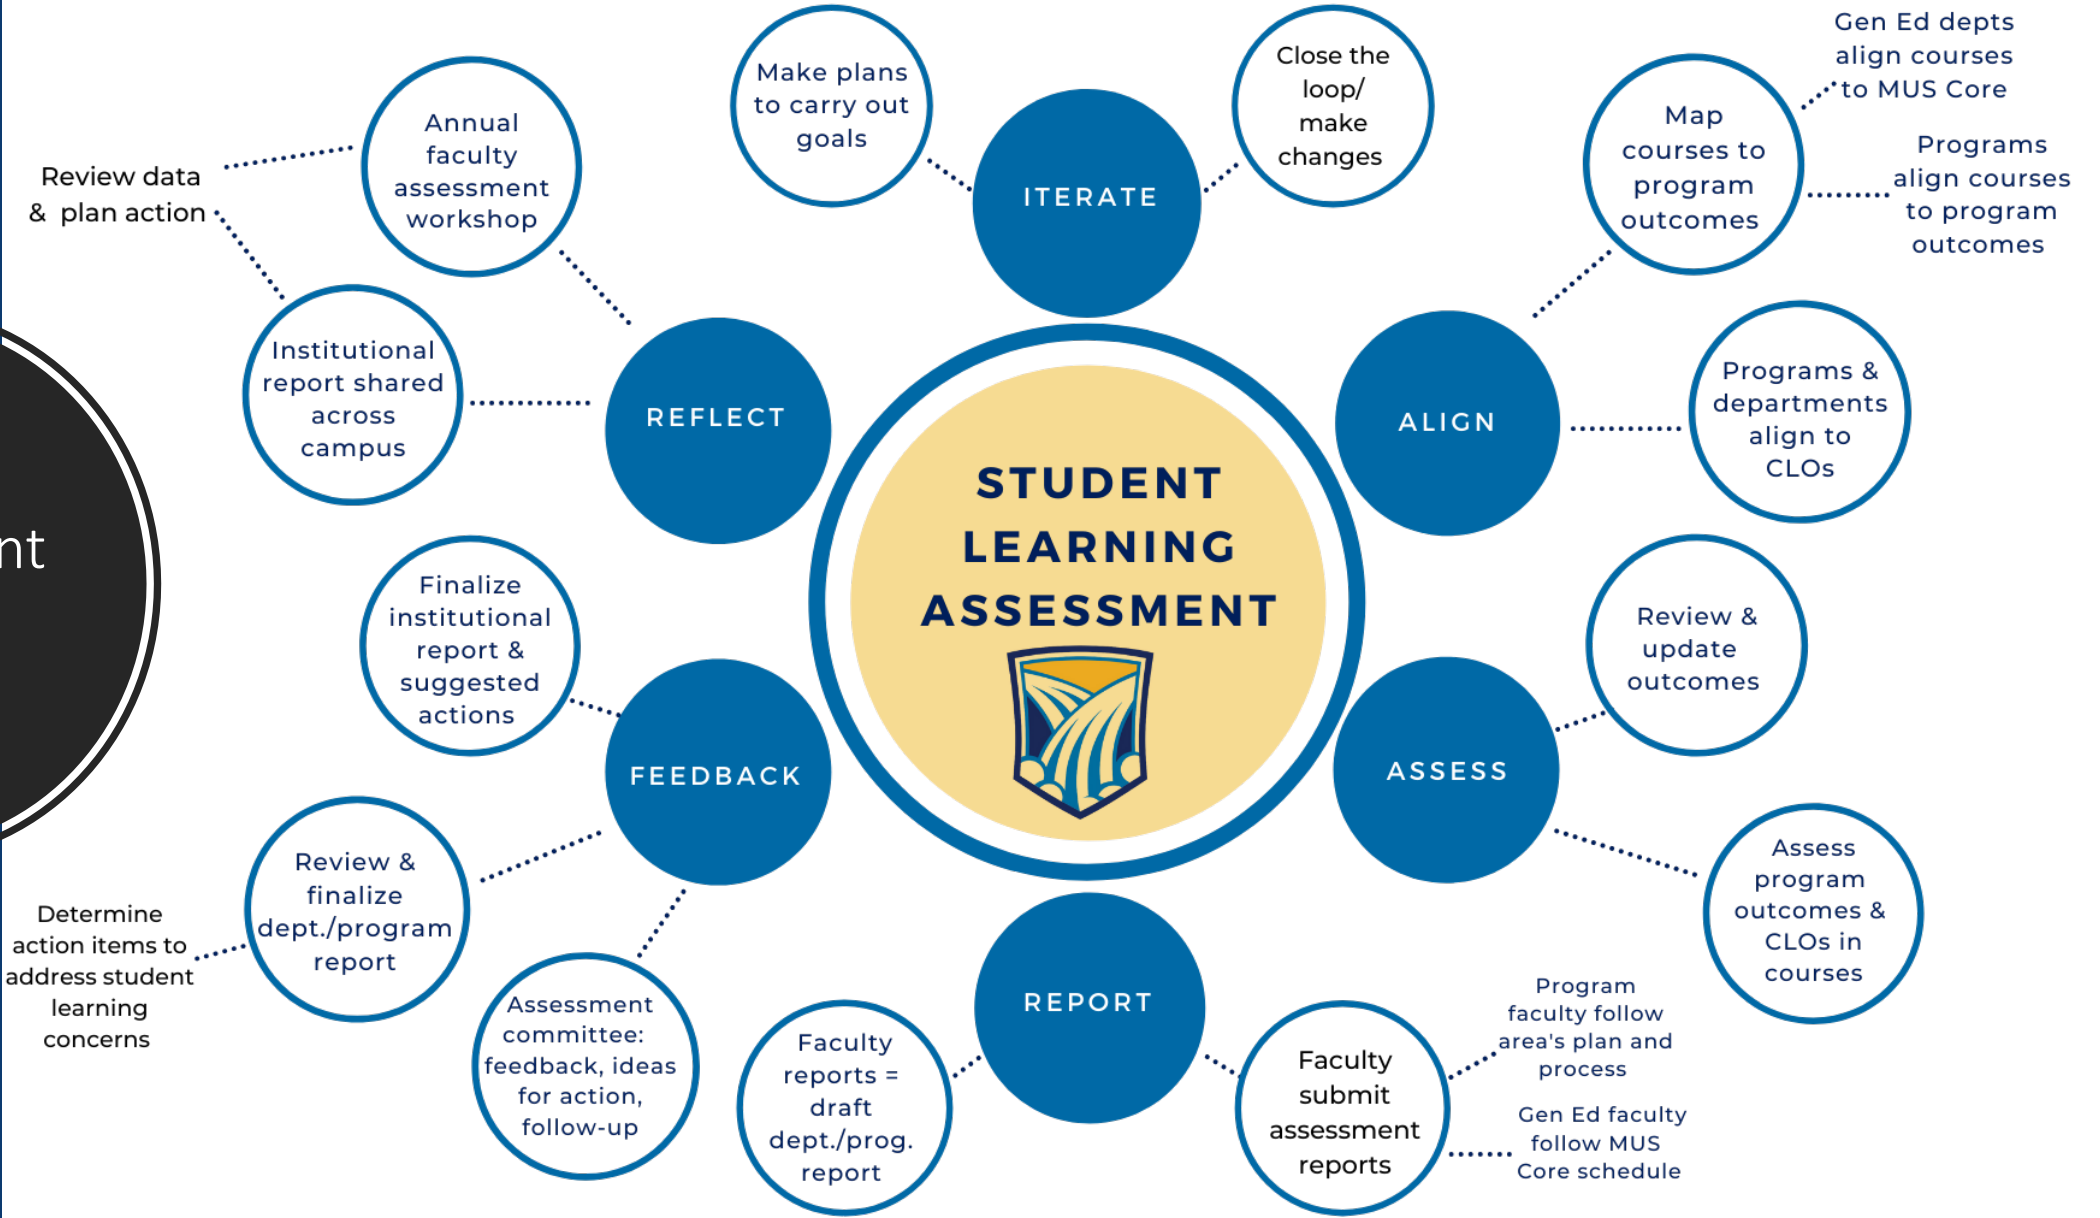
STUDENT LEARNING ASSESSMENT

ITERATE

Make plans to carry out goals

Close the loop/ make changes

ALIGN

Map courses to program outcomes

Gen Ed depts align courses to MUS Core

Programs align courses to program outcomes

Programs & departments align to CLOs

ASSESS

Review & update outcomes

Assess program outcomes & CLOs in courses

REPORT

Faculty submit assessment reports

Program faculty follow area's plan and process

Gen Ed faculty follow MUS Core schedule

Faculty reports = draft dept./prog. report

FEEDBACK

Assessment committee: feedback, ideas for action, follow-up

Review & finalize dept./program report

Determine action items to address student learning concerns

Finalize institutional report & suggested actions

REFLECT

Institutional report shared across campus

Annual faculty assessment workshop

Review data & plan action

nt